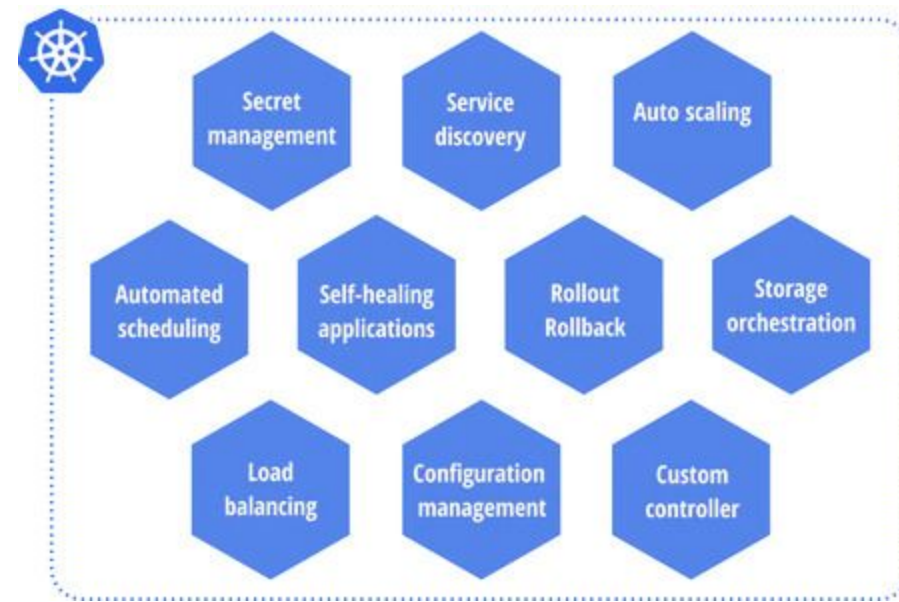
Secret management

Service discovery

Auto scaling

Automated scheduling

Self-healing applications

Rollout Rollback

Storage orchestration

Load balancing

Configuration management

Custom controller